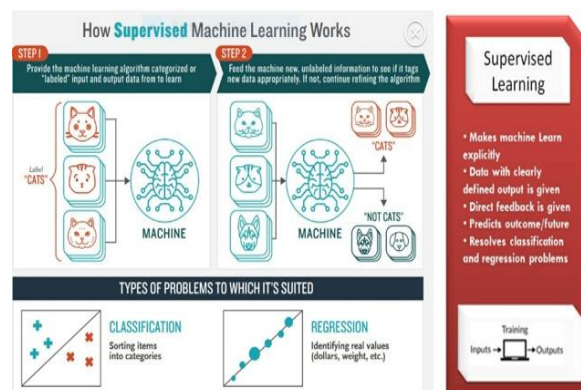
How Supervised Machine Learning Works

STEP 1
Provide the machine learning algorithm categorized or "labeled" input and output data from to learn

Label
"CATS"

MACHINE

STEP 2
Feed the machine new, unlabeled information to see if it tags new data appropriately. If not, continue refining the algorithm

MACHINE

"CATS"

"NOT CATS"

TYPES OF PROBLEMS TO WHICH IT'S SUITED

CLASSIFICATION
Sorting items into categories

REGRESSION
Identifying real values (dollars, weight, etc.)

Supervised Learning

• Makes machine Learn explicitly
• Data with clearly defined output is given
• Direct feedback is given
• Predicts outcome/future
• Resolves classification and regression problems

Training
Inputs → → Outputs